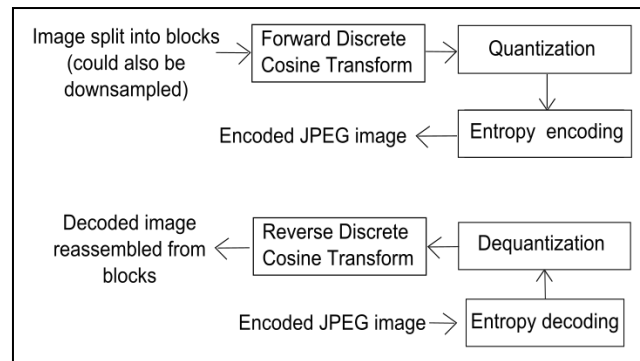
Image split into blocks (could also be downsampled)

Forward Discrete Cosine Transform

Quantization

Entropy encoding

Encoded JPEG image

Decoded image reassembled from blocks

Reverse Discrete Cosine Transform

Dequantization

Encoded JPEG image

Entropy decoding